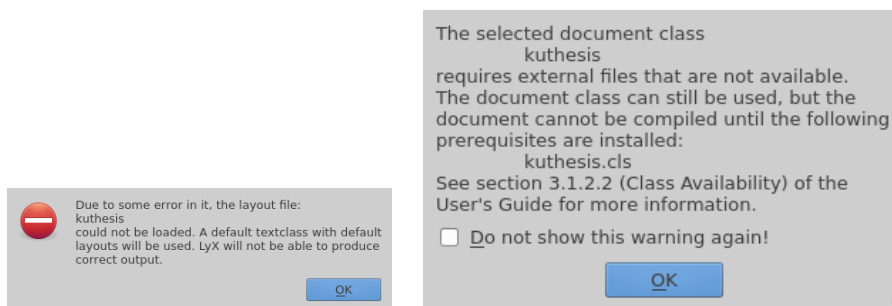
Due to some error in it, the layout file:
kuthesis
could not be loaded. A default textclass with default layouts will be used. LyX will not be able to produce correct output.

OK

The selected document class
kuthesis
requires external files that are not available.
The document class can still be used, but the document cannot be compiled until the following prerequisites are installed:
kuthesis.cls
See section 3.1.2.2 (Class Availability) of the User's Guide for more information.

Do not show this warning again!

OK